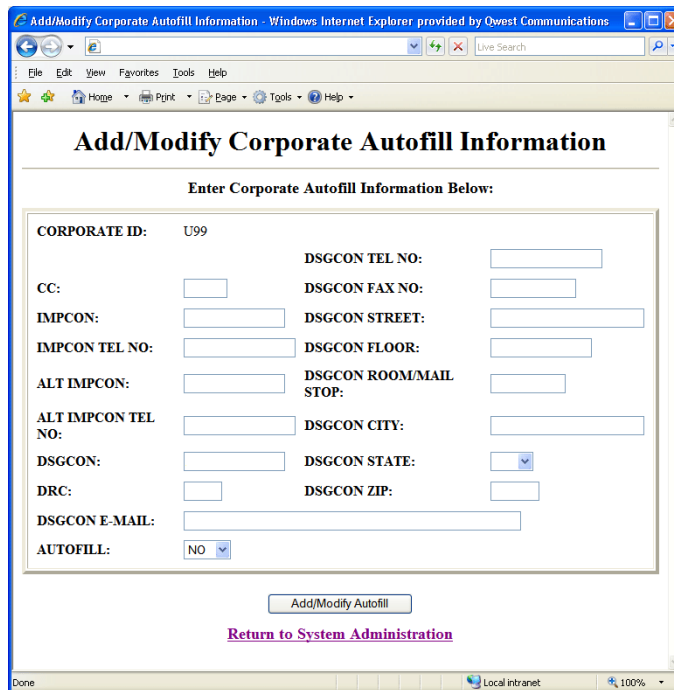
Add/Modify Corporate Autofill Information - Windows Internet Explorer provided by Qwest Communications

Live Search

File Edit View Favorites Tools Help

Home Print Page Tools Help

# Add/Modify Corporate Autofill Information

Enter Corporate Autofill Information Below:

| | | | |
|---|---|---|---|
| CORPORATE ID: | U99 | | |
| | | DSGCON TEL NO: | |
| CC: | | DSGCON FAX NO: | |
| IMPCON: | | DSGCON STREET: | |
| IMPCON TEL NO: | | DSGCON FLOOR: | |
| ALT IMPCON: | | DSGCON ROOM/MAIL STOP: | |
| ALT IMPCON TEL NO: | | DSGCON CITY: | |
| DSGCON: | | DSGCON STATE: | |
| DRC: | | DSGCON ZIP: | |
| DSGCON E-MAIL: | | | |
| AUTOFILL: | NO | | |

Add/Modify Autofill

Return to System Administration

Done

Local intranet

100%